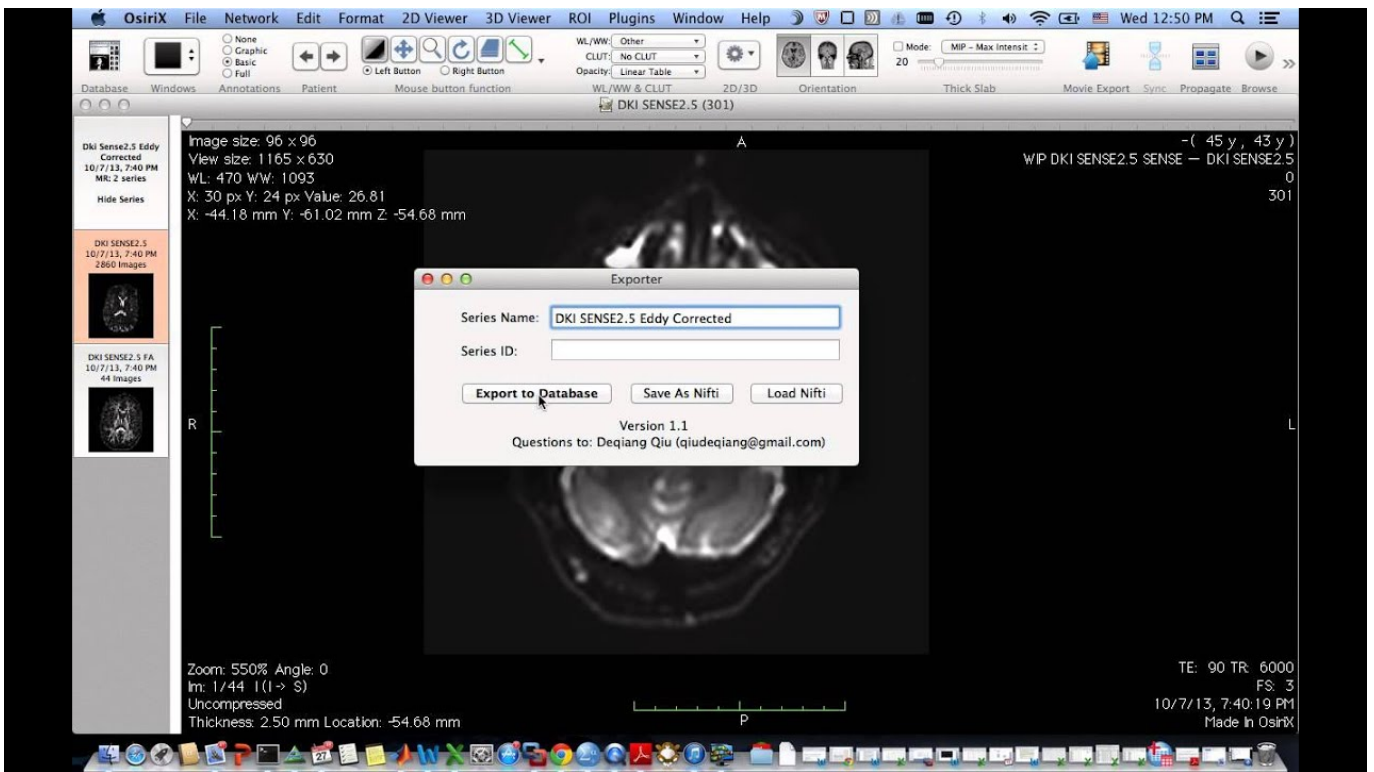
OsiriX File Network Edit Format 2D Viewer 3D Viewer ROI Plugins Window Help Wed 12:50 PM

None
Graphic
Basic
Full

Left Button
Right Button

WL/WW: Other
CLUT: No CLUT
Opacity: Linear Table

Mode: MIP - Max Intensit
20

Database Windows Annotations Patient Mouse button function WL/WW & CLUT 2D/3D Orientation Thick Slab Movie Export Sync Propagate Browse

DKI SENSE2.5 (301)

Dki Sense2.5 Eddy Corrected
10/7/13, 7:40 PM
MR: 2 series

Hide Series

DKI SENSE2.5
10/7/13, 7:40 PM
2860 Images

DKI SENSE2.5 FA
10/7/13, 7:40 PM
44 Images

Image size: 96 x 96
View size: 1165 x 630
WL: 470 WW: 1093
X: 30 px Y: 24 px Value: 26.81
X: -44.18 mm Y: -61.02 mm Z: -54.68 mm

A

-( 45 y , 43 y )
WIP DKI SENSE2.5 SENSE — DKI SENSE2.5
0
301

R

L

Exporter

Series Name: DKI SENSE2.5 Eddy Corrected

Series ID:

Export to Database
Save As Nifti
Load Nifti

Version 1.1
Questions to: Deqiang Qiu (qiudeqiang@gmail.com)

Zoom: 550% Angle: 0
Im: 1/44 I(I-> S)
Uncompressed
Thickness: 2.50 mm Location: -54.68 mm

P

TE: 90 TR: 6000
FS: 3
10/7/13, 7:40:19 PM
Made In OsiriX